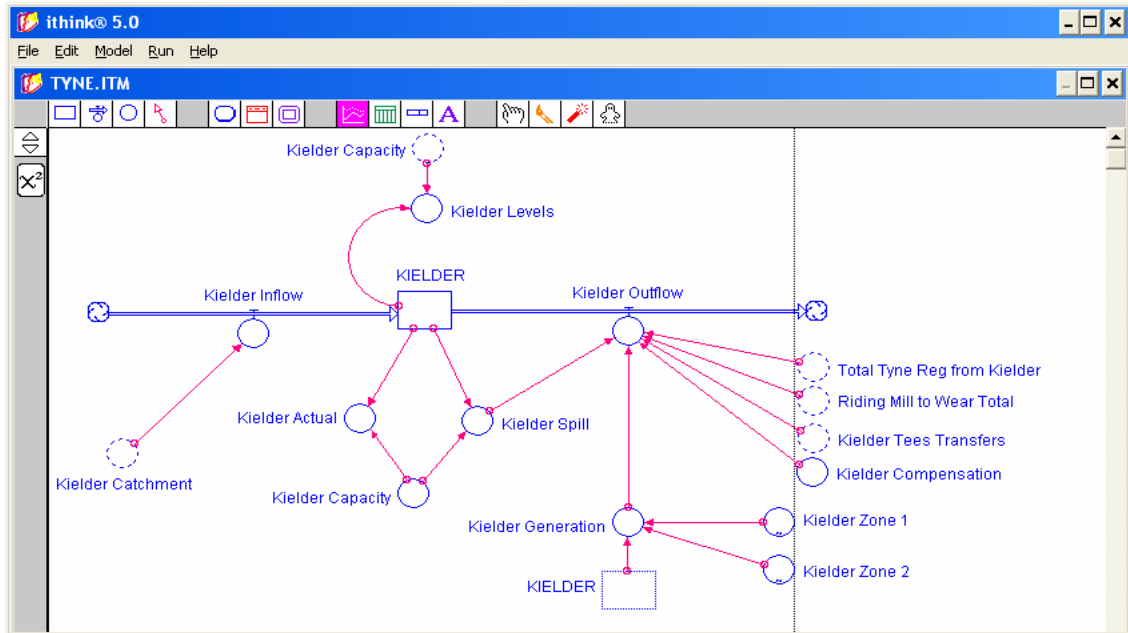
ithink® 5.0

File Edit Model Run Help

TYNE.ITM

Kielder Capacity

Kielder Levels

KIELDER

Kielder Inflow

Kielder Outflow

Total Tyne Reg from Kielder

Riding Mill to Wear Total

Kielder Actual

Kielder Spill

Kielder Tees Transfers

Kielder Compensation

Kielder Catchment

Kielder Capacity

Kielder Generation

Kielder Zone 1

Kielder Zone 2

KIELDER